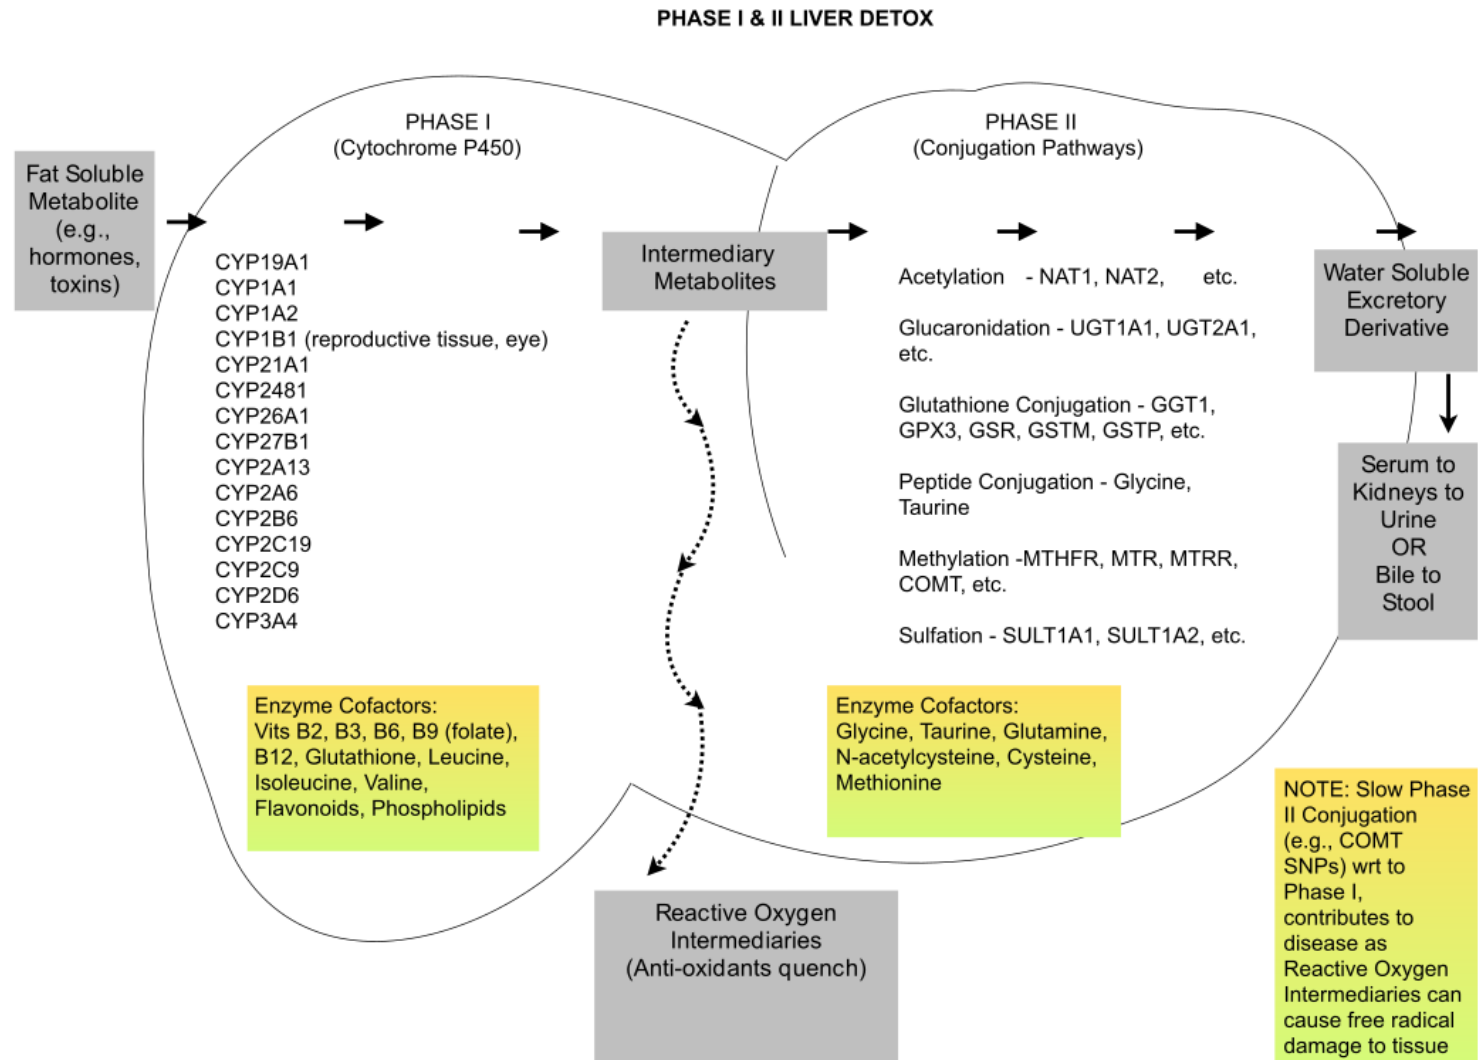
PHASE I & II LIVER DETOX

Fat Soluble Metabolite (e.g., hormones, toxins)

PHASE I
(Cytochrome P450)

CYP19A1
CYP1A1
CYP1A2
CYP1B1 (reproductive tissue, eye)
CYP21A1
CYP2481
CYP26A1
CYP27B1
CYP2A13
CYP2A6
CYP2B6
CYP2C19
CYP2C9
CYP2D6
CYP3A4

Enzyme Cofactors:
Vits B2, B3, B6, B9 (folate), B12, Glutathione, Leucine, Isoleucine, Valine, Flavonoids, Phospholipids

Intermediary Metabolites

Reactive Oxygen Intermediaries
(Anti-oxidants quench)

PHASE II
(Conjugation Pathways)

Acetylation - NAT1, NAT2, etc.

Glucaronidation - UGT1A1, UGT2A1, etc.

Glutathione Conjugation - GGT1, GPX3, GSR, GSTM, GSTP, etc.

Peptide Conjugation - Glycine, Taurine

Methylation -MTHFR, MTR, MTRR, COMT, etc.

Sulfation - SULT1A1, SULT1A2, etc.

Enzyme Cofactors:
Glycine, Taurine, Glutamine, N-acetylcysteine, Cysteine, Methionine

Water Soluble Excretory Derivative

Serum to Kidneys to Urine OR Bile to Stool

NOTE: Slow Phase II Conjugation (e.g., COMT SNPs) wrt to Phase I, contributes to disease as Reactive Oxygen Intermediaries can cause free radical damage to tissue